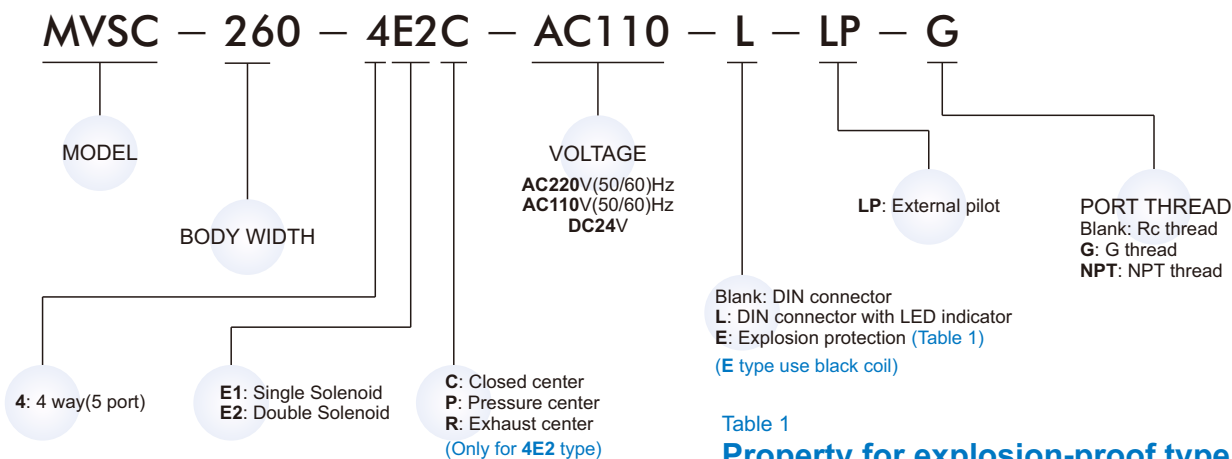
MVSC – 260 – 4E2C – AC110 – L – LP – G

MODEL

BODY WIDTH

VOLTAGE
AC220V(50/60)Hz
AC110V(50/60)Hz
DC24V

LP: External pilot

PORT THREAD
Blank: Rc thread
G: G thread
NPT: NPT thread

Blank: DIN connector
L: DIN connector with LED indicator
E: Explosion protection (Table 1)
(E type use black coil)

4: 4 way(5 port)

E1: Single Solenoid
E2: Double Solenoid

C: Closed center
P: Pressure center
R: Exhaust center
(Only for 4E2 type)

Table 1
Property for explosion-proof type